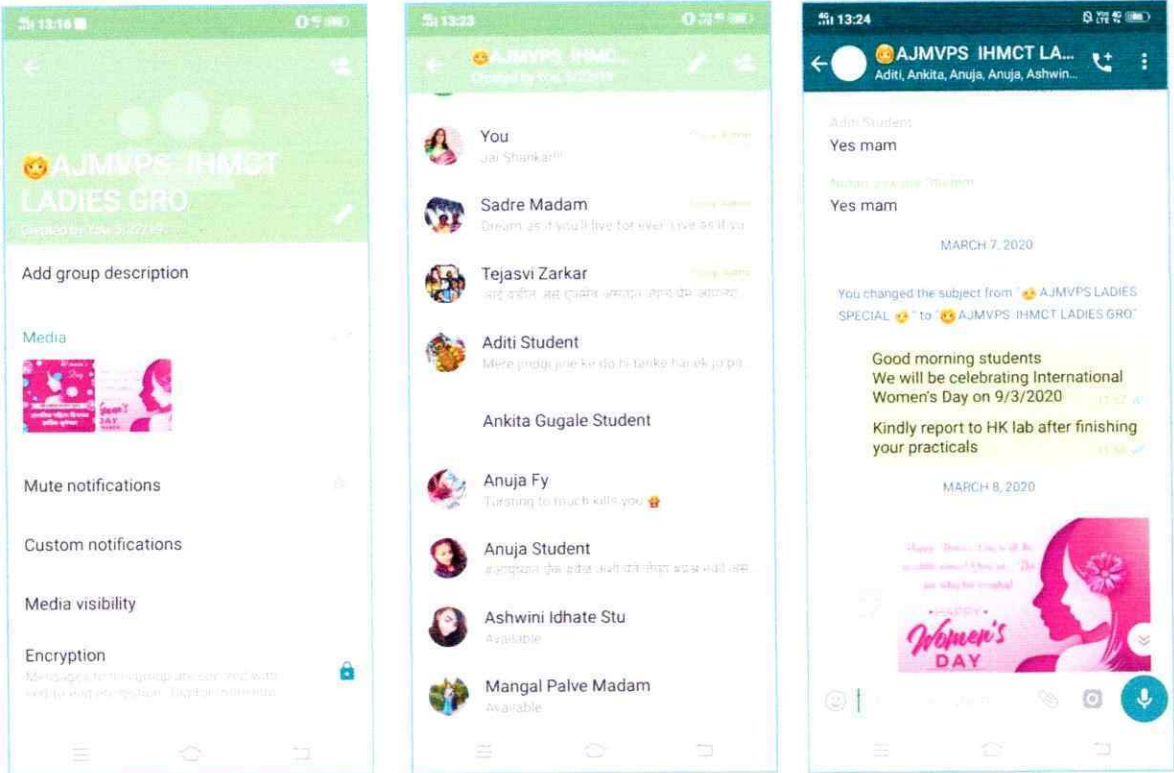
13:16

AJMVPS IHMCT LADIES GRO

Created by You 3/27/19

Add group description

Media

Mute notifications

Custom notifications

Media visibility

Encryption

Messages to this group are secured with end-to-end encryption. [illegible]

13:23

AJMVPS IHMC...

Created by You 3/27/19

You
Jai Shankar!!!
Group Admin

Sadre Madam
Dream as if you'll live for ever. Live as if yo
Group Admin

Tejasvi Zarkar
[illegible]
Group Admin

Aditi Student
Mere jindgi jine ke do hi tarike hai ek jo pa

Ankita Gugale Student

Anuja Fy
Trusting to much kills you

Anuja Student
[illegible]

Ashwini Idhate Stu
Available

Mangal Palve Madam
Available

13:24

AJMVPS IHMCT LA...
Aditi, Ankita, Anuja, Anuja, Ashwin...

Aditi Student
Yes mam

Nutan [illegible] Student
Yes mam

MARCH 7, 2020

You changed the subject from "AJMVPS LADIES SPECIAL" to "AJMVPS IHMCT LADIES GRO"

Good morning students
We will be celebrating International Women's Day on 9/3/2020
11:57

Kindly report to HK lab after finishing your practicals
11:58

MARCH 8, 2020

HAPPY Women's DAY